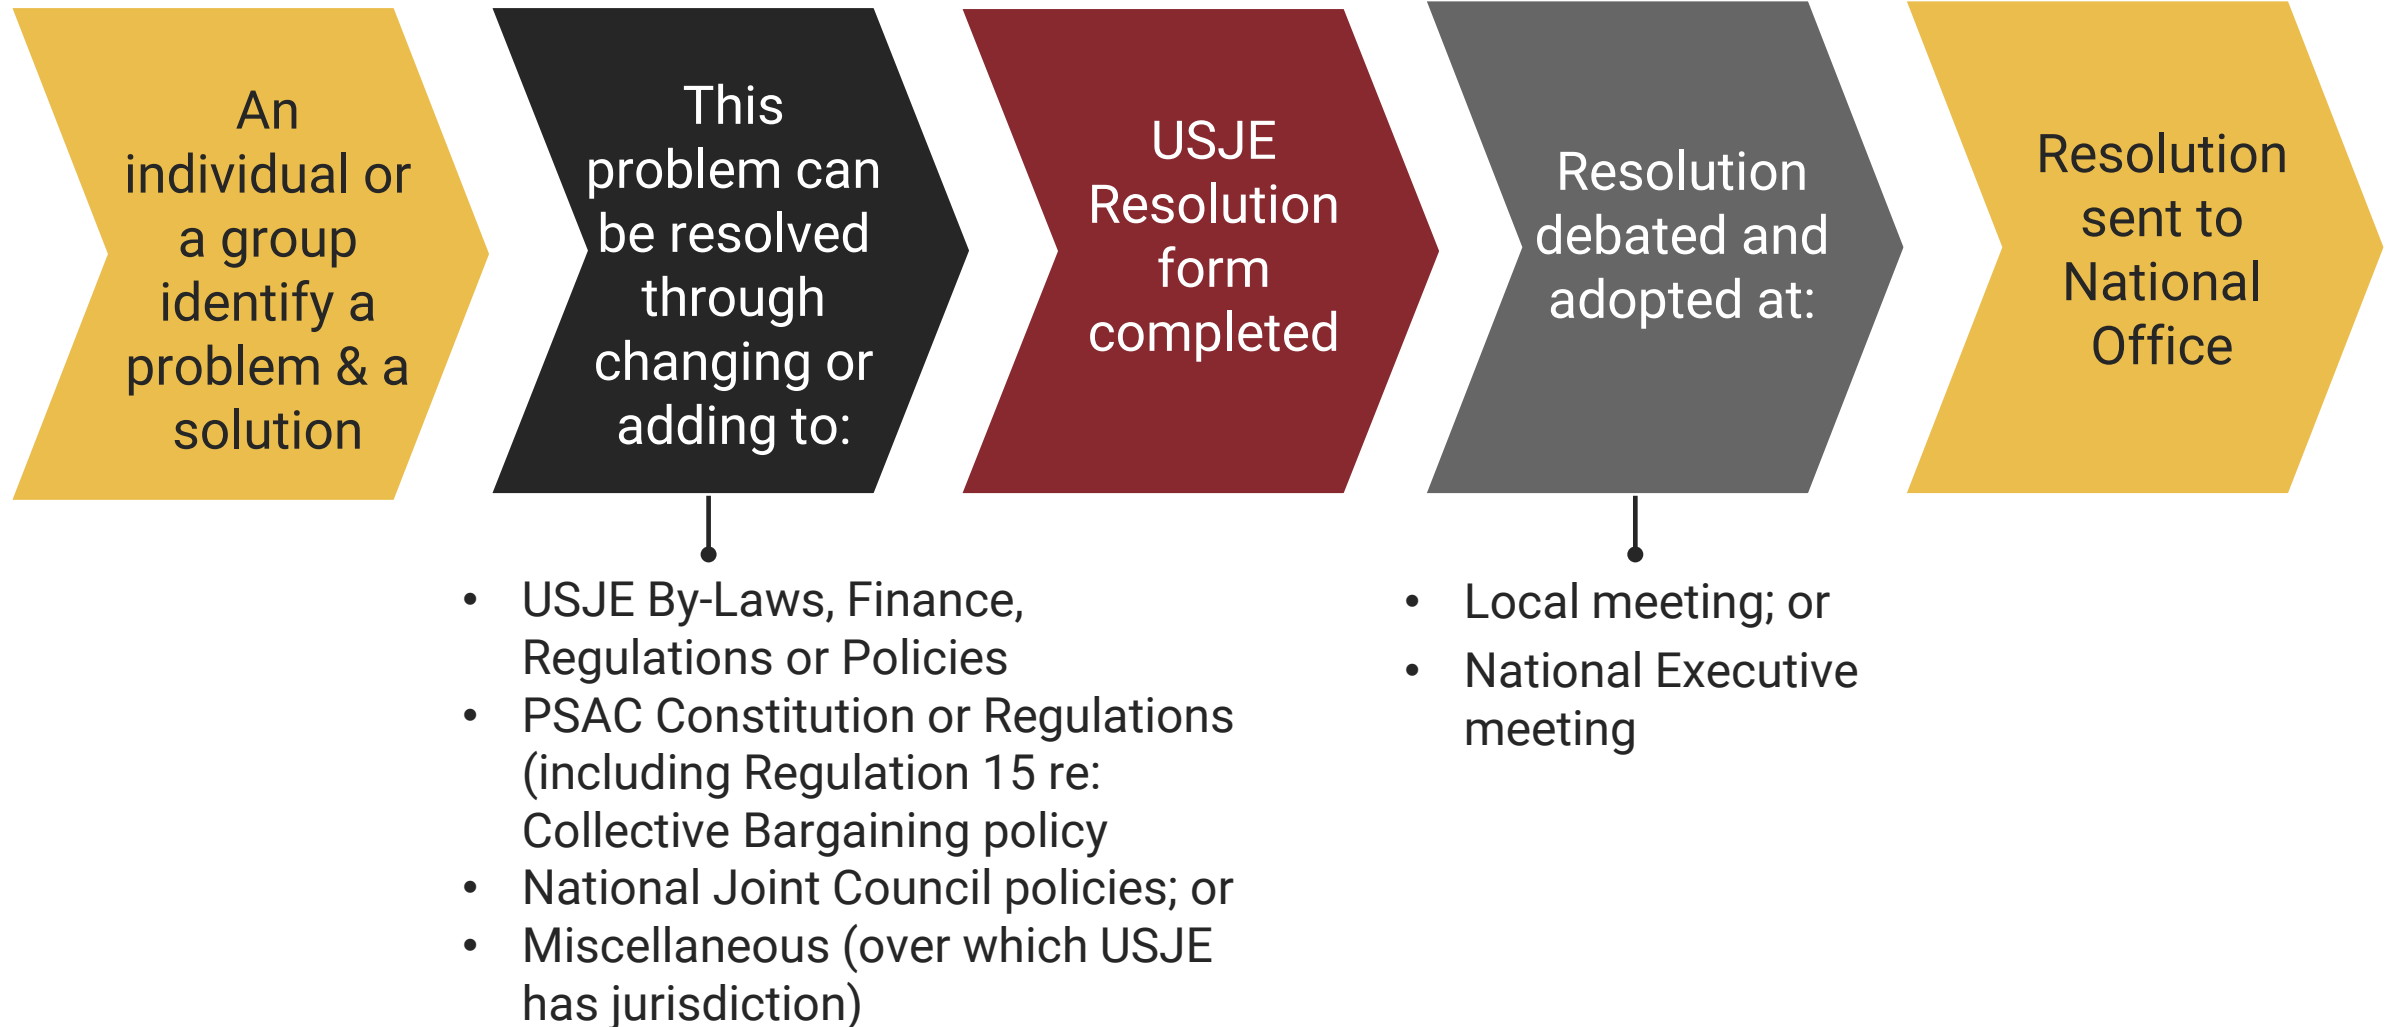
An individual or a group identify a problem & a solution

This problem can be resolved through changing or adding to:

- USJE By-Laws, Finance, Regulations or Policies
- PSAC Constitution or Regulations (including Regulation 15 re: Collective Bargaining policy
- National Joint Council policies; or
- Miscellaneous (over which USJE has jurisdiction)

USJE Resolution form completed

Resolution debated and adopted at:

- Local meeting; or
- National Executive meeting

Resolution sent to National Office